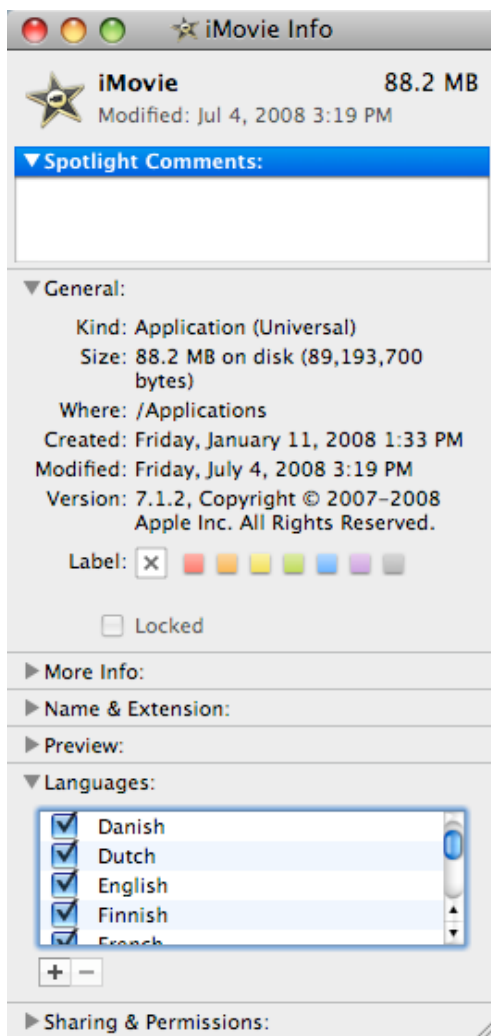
iMovie Info

iMovie 88.2 MB
Modified: Jul 4, 2008 3:19 PM

▼Spotlight Comments:

▼General:

Kind: Application (Universal)
Size: 88.2 MB on disk (89,193,700 bytes)
Where: /Applications
Created: Friday, January 11, 2008 1:33 PM
Modified: Friday, July 4, 2008 3:19 PM
Version: 7.1.2, Copyright © 2007-2008 Apple Inc. All Rights Reserved.

Label: ✕

Locked

▶More Info:
▶Name & Extension:
▶Preview:
▼Languages:

Danish
Dutch
English
Finnish
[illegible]

+ −

▶Sharing & Permissions: